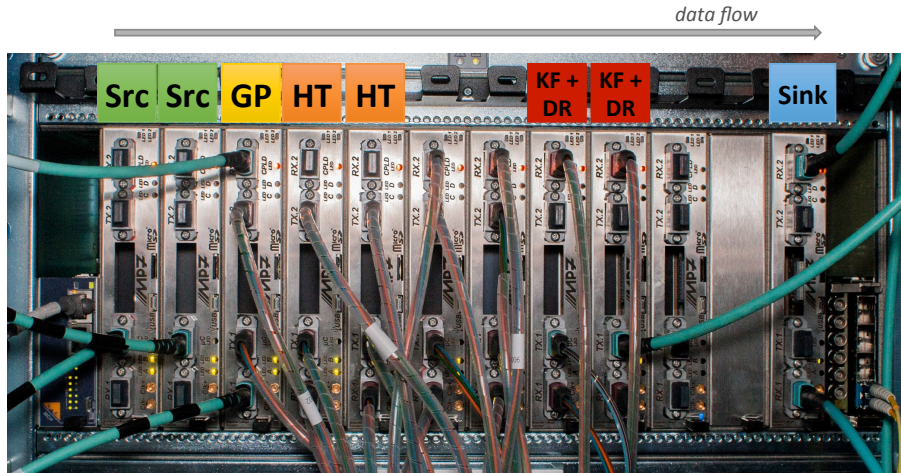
data flow

Src Src GP HT HT KF + DR KF + DR Sink

RX 2
TX 2
RX 2
TX 2
RX 2
TX 2
RX 2
TX 2
RX 2
TX 2
RX 2
TX 2
RX 2
TX 2
RX 2
TX 2
RX 2
TX 2
RX 2
TX 2

MP7
MP7
MP7
MP7
MP7
MP7
MP7
MP7

TX 1
RX 1
TX 1
RX 1
TX 1
RX 1
TX 1
RX 1
TX 1
RX 1